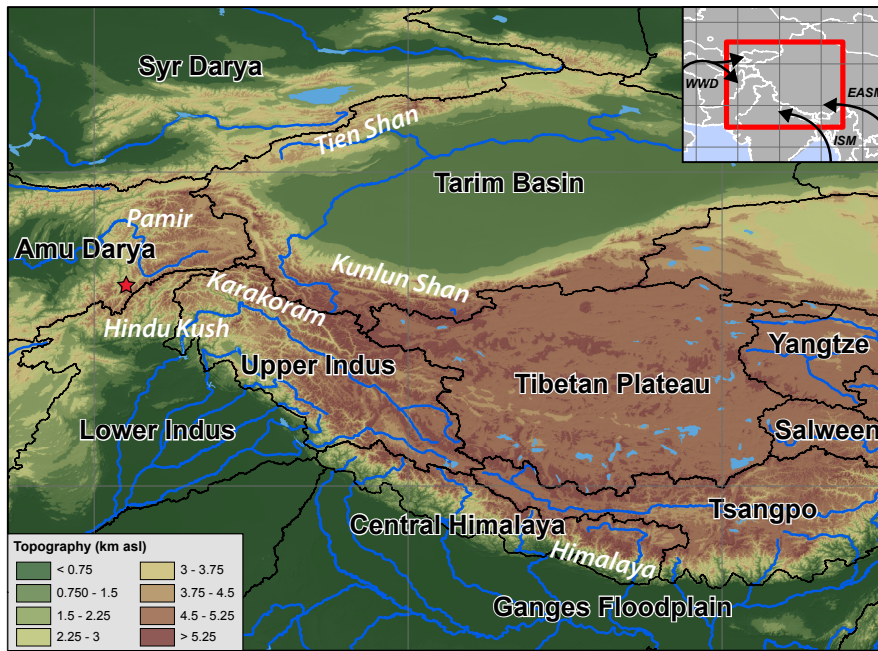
Syr Darya
Tien Shan
Tarim Basin
Pamir
Amu Darya
Kunlun Shan
Karakoram
Hindu Kush
Upper Indus
Yangtze
Tibetan Plateau
Lower Indus
Salween
Tsangpo
Central Himalaya
Himalaya
Ganges Floodplain

WWD
EASM
ISM

Topography (km asl)
| | |
|---|---|
| < 0.75 | 3 - 3.75 |
| 0.750 - 1.5 | 3.75 - 4.5 |
| 1.5 - 2.25 | 4.5 - 5.25 |
| 2.25 - 3 | > 5.25 |